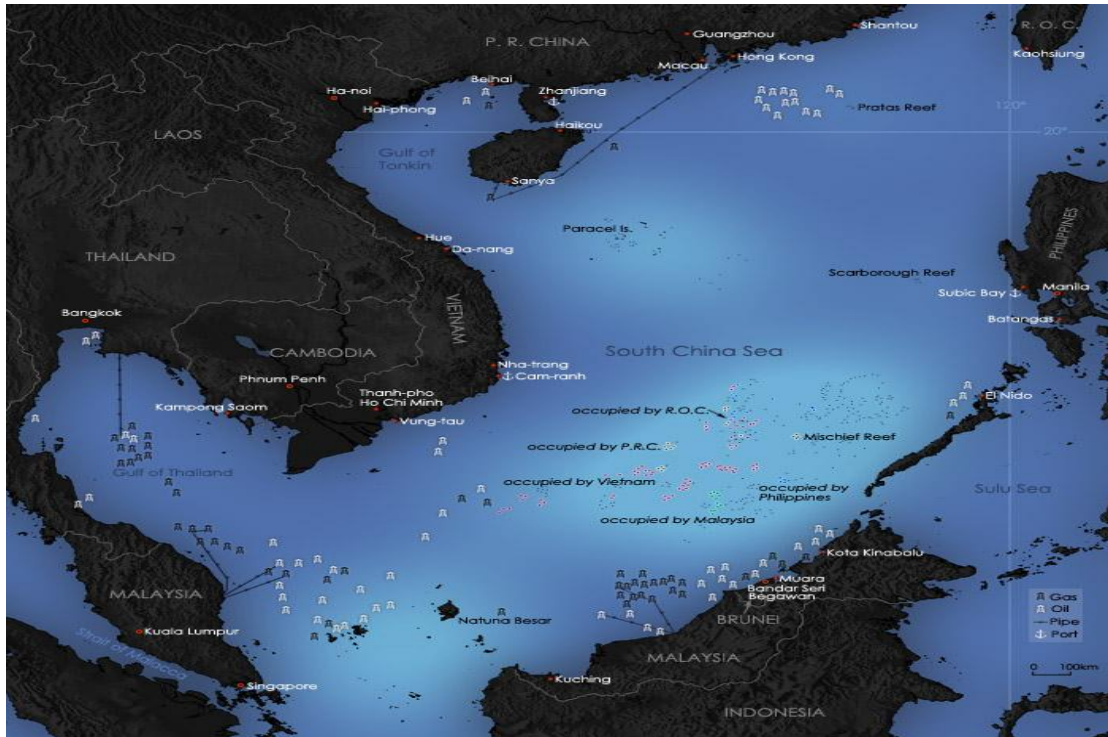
P. R. CHINA
Guangzhou
Shantou
R. O. C.
Kaohsiung
Macau
Hong Kong
Beihai
Zhanjiang
Ha-noi
Hai-phong
Haikou
Pratas Reef
120°
20°
LAOS
Gulf of Tonkin
Sanya
Paracel Is.
Hue
Da-nang
THAILAND
VIETNAM
PHILIPPINES
Scarborough Reef
Subic Bay
Manila
Batangas
Bangkok
CAMBODIA
South China Sea
Nha-trang
Cam-ranh
Phnum Penh
Thanh-pho Ho Chi Minh
Kampong Saom
Vung-tau
occupied by R.O.C.
El Nido
occupied by P.R.C.
Mischief Reef
Gulf of Thailand
occupied by Vietnam
occupied by Philippines
Sulu Sea
occupied by Malaysia
Kota Kinabalu
Muara
Bandar Seri Begawan
MALAYSIA
BRUNEI
Gas
Oil
Pipe
Port
Natuna Besar
Kuala Lumpur
Strait of Malacca
MALAYSIA
0
100km
Singapore
Kuching
INDONESIA